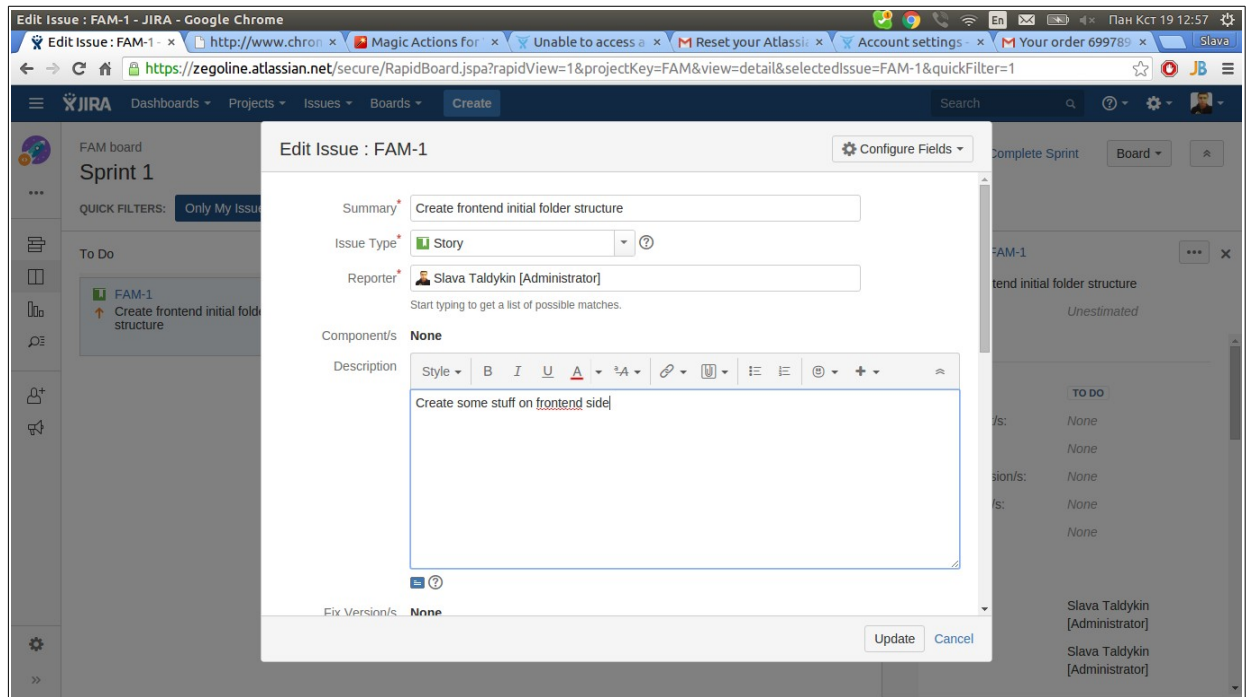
Edit Issue : FAM-1 - JIRA - Google Chrome

En Пан Кст 19 12:57

Edit Issue : FAM-1 - ×
http://www.chron ×
Magic Actions for ×
Unable to access a ×
Reset your Atlassi ×
Account settings - ×
Your order 699789 ×
Slava

https://zegoline.atlassian.net/secure/RapidBoard.jspa?rapidView=1&projectKey=FAM&view=detail&selectedIssue=FAM-1&quickFilter=1

JIRA Dashboards Projects Issues Boards Create Search

FAM board
Sprint 1

QUICK FILTERS: Only My Issu

Complete Sprint Board

To Do

FAM-1
Create frontend initial folde structure

FAM-1
tend initial folder structure
Unestimated

TO DO
/s: None
None
sion/s: None
/s: None
None

Slava Taldykin [Administrator]
Slava Taldykin [Administrator]

Edit Issue : FAM-1

Configure Fields

Summary* Create frontend initial folder structure

Issue Type* Story

Reporter* Slava Taldykin [Administrator]

Start typing to get a list of possible matches.

Component/s None

Description

Style B I U A

Create some stuff on frontend side

Fix Version/s None

Update Cancel